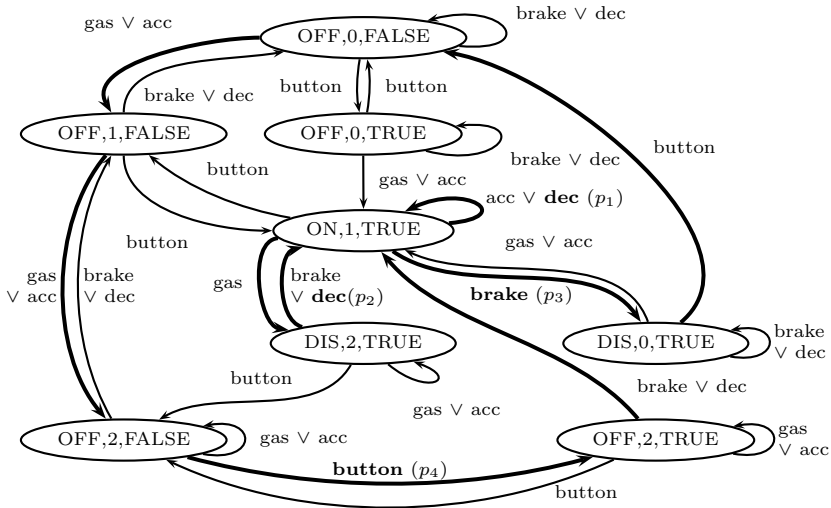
gas ∨ acc

OFF,0,FALSE

brake ∨ dec

brake ∨ dec

button

button

OFF,1,FALSE

OFF,0,TRUE

brake ∨ dec

button

button

gas ∨ acc

acc ∨ **dec** $(p_1)$

ON,1,TRUE

button

gas ∨ acc

gas

brake

gas ∨ acc

brake ∨ dec

∨ **dec**$(p_2)$

**brake** $(p_3)$

DIS,2,TRUE

DIS,0,TRUE

brake ∨ dec

button

brake ∨ dec

gas ∨ acc

OFF,2,FALSE

gas ∨ acc

OFF,2,TRUE

gas ∨ acc

**button** $(p_4)$

button